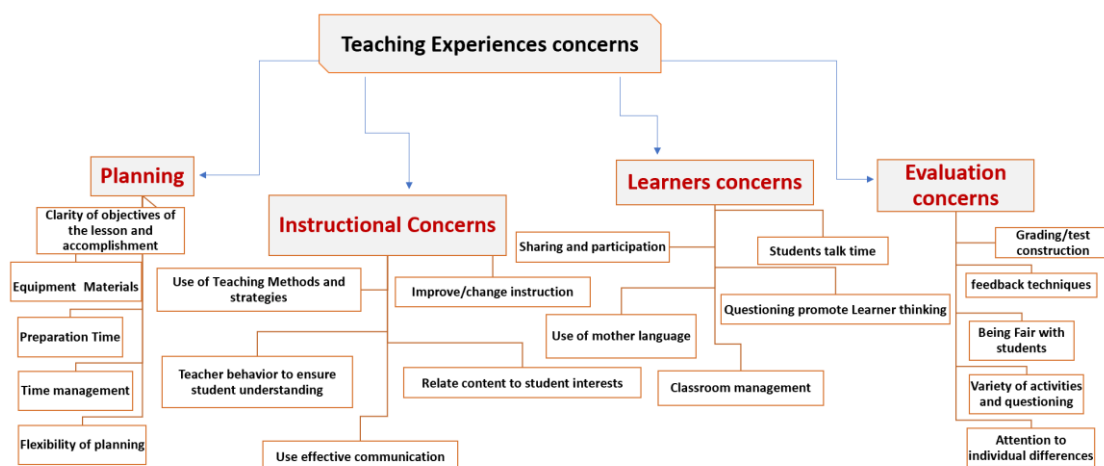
Teaching Experiences concerns

Planning

Clarity of objectives of the lesson and accomplishment

Equipment Materials

Preparation Time

Time management

Flexibility of planning

Instructional Concerns

Use of Teaching Methods and strategies

Improve/change instruction

Teacher behavior to ensure student understanding

Relate content to student interests

Use effective communication

Learners concerns

Sharing and participation

Students talk time

Questioning promote Learner thinking

Use of mother language

Classroom management

Evaluation concerns

Grading/test construction

feedback techniques

Being Fair with students

Variety of activities and questioning

Attention to individual differences